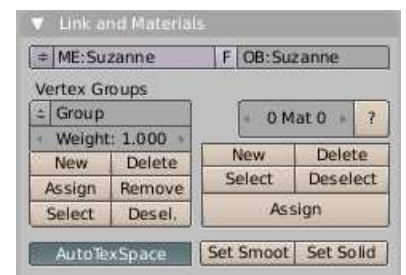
Link and Materials

ME:Suzanne F OB:Suzanne

Vertex Groups

Group

Weight: 1.000

New Delete

Assign Remove

Select Desel.

0 Mat 0 ?

New Delete

Select Deselect

Assign

AutoTexSpace

Set Smoot Set Solid